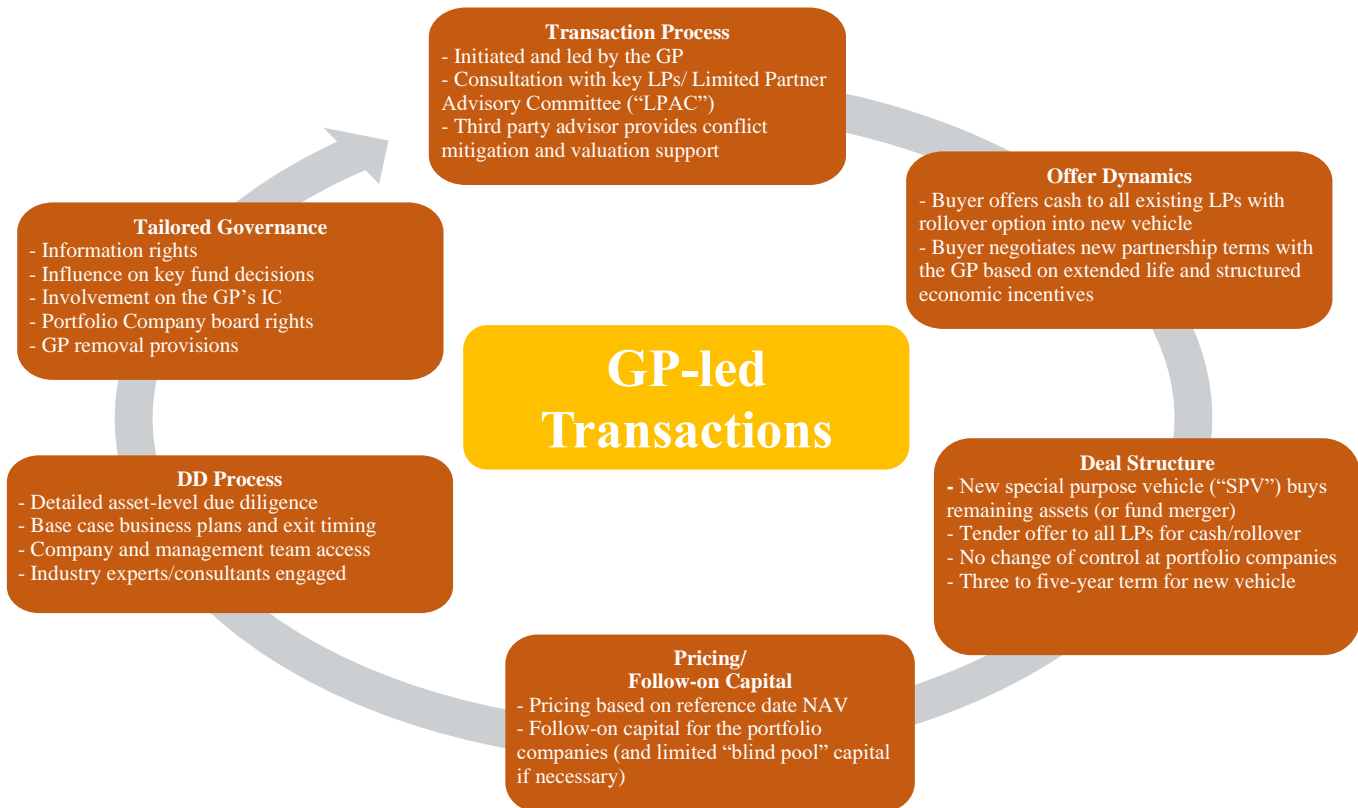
GP-led Transactions

Transaction Process
- Initiated and led by the GP
- Consultation with key LPs/ Limited Partner Advisory Committee ("LPAC")
- Third party advisor provides conflict mitigation and valuation support

Offer Dynamics
- Buyer offers cash to all existing LPs with rollover option into new vehicle
- Buyer negotiates new partnership terms with the GP based on extended life and structured economic incentives

Deal Structure
- New special purpose vehicle ("SPV") buys remaining assets (or fund merger)
- Tender offer to all LPs for cash/rollover
- No change of control at portfolio companies
- Three to five-year term for new vehicle

Pricing/
Follow-on Capital
- Pricing based on reference date NAV
- Follow-on capital for the portfolio companies (and limited "blind pool" capital if necessary)

DD Process
- Detailed asset-level due diligence
- Base case business plans and exit timing
- Company and management team access
- Industry experts/consultants engaged

Tailored Governance
- Information rights
- Influence on key fund decisions
- Involvement on the GP's IC
- Portfolio Company board rights
- GP removal provisions